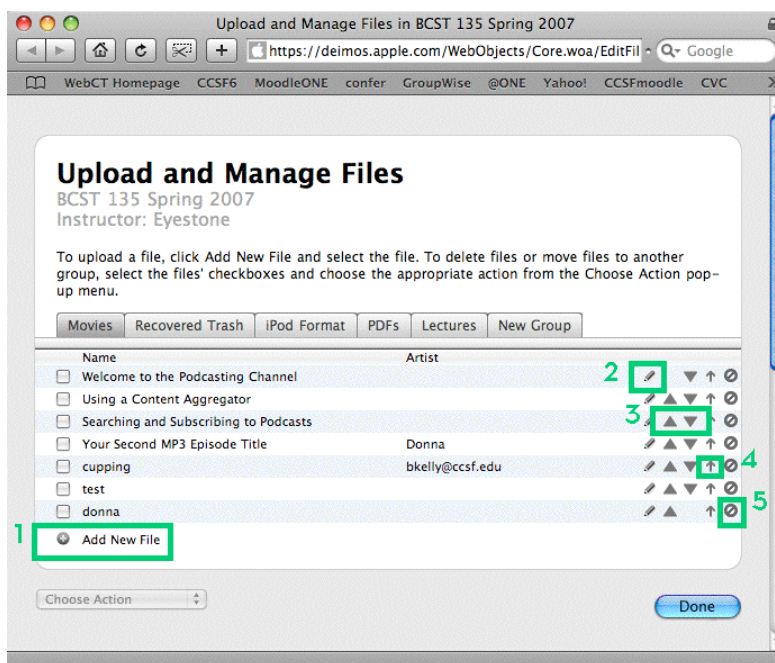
Upload and Manage Files in BCST 135 Spring 2007

https://deimos.apple.com/WebObjects/Core.woa/EditFil

Google

WebCT Homepage CCSF6 MoodleONE confer GroupWise @ONE Yahoo! CCSFmoodle CVC

Upload and Manage Files

BCST 135 Spring 2007

Instructor: Eyestone

To upload a file, click Add New File and select the file. To delete files or move files to another group, select the files' checkboxes and choose the appropriate action from the Choose Action pop-up menu.

Movies | Recovered Trash | iPod Format | PDFs | Lectures | New Group

| Name | Artist |
|---|---|
| Welcome to the Podcasting Channel | |
| Using a Content Aggregator | |
| Searching and Subscribing to Podcasts | |
| Your Second MP3 Episode Title | Donna |
| cupping | bkelly@ccsf.edu |
| test | |
| donna | |

2

3

4

5

1

Add New File

Choose Action

Done